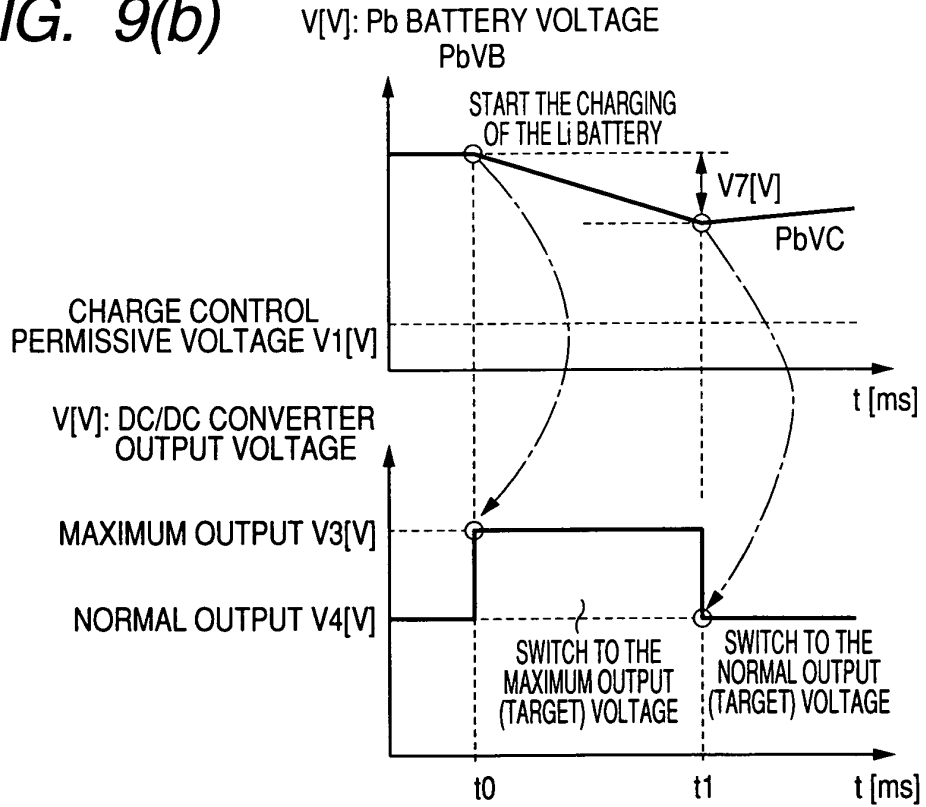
IG. 9(b)

V[V]: Pb BATTERY VOLTAGE
PbVB

START THE CHARGING OF THE Li BATTERY

V7[V]

PbVC

CHARGE CONTROL PERMISSIVE VOLTAGE V1[V]

t [ms]

V[V]: DC/DC CONVERTER OUTPUT VOLTAGE

MAXIMUM OUTPUT V3[V]

NORMAL OUTPUT V4[V]

SWITCH TO THE MAXIMUM OUTPUT (TARGET) VOLTAGE

SWITCH TO THE NORMAL OUTPUT (TARGET) VOLTAGE

t0

t1

t [ms]